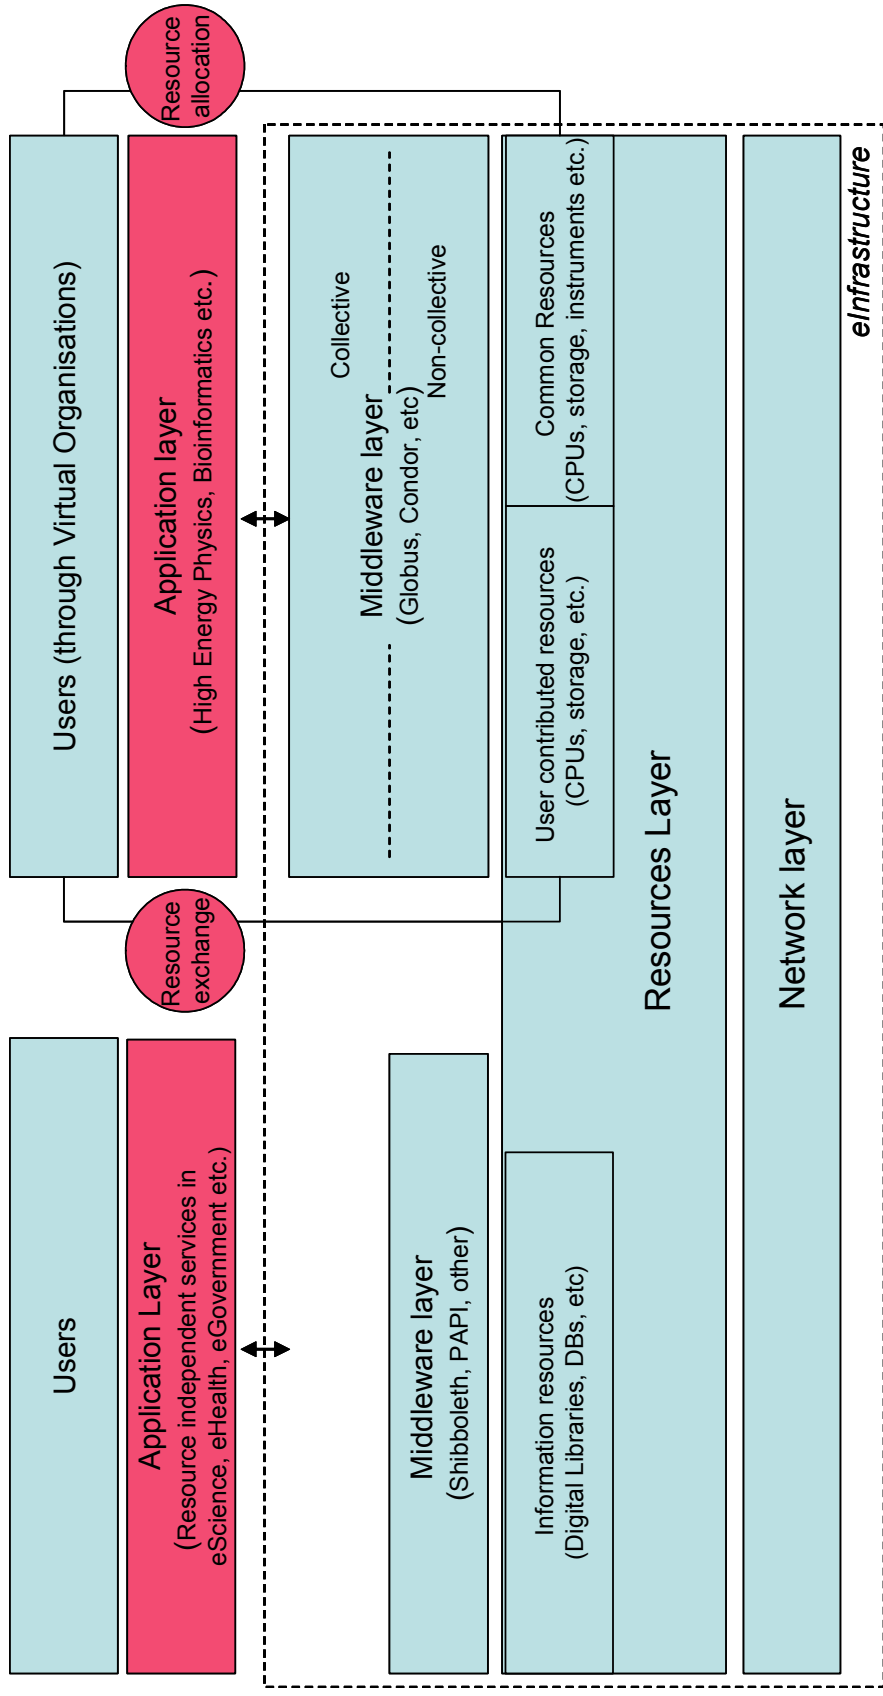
Resource allocation

Users (through Virtual Organisations)

Application layer
(High Energy Physics, Bioinformatics etc.)

Collective
Middleware layer
(Globus, Condor, etc)
Non-collective

Common Resources
(CPUs, storage, instruments etc.)

User contributed resources
(CPUs, storage, etc.)

Resources Layer

Network layer

eInfrastructure

Resource exchange

Users

Application Layer
(Resource independent services in eScience, eHealth, eGovernment etc.)

Middleware layer
(Shibboleth, PAPI, other)

Information resources
(Digital Libraries, DBs, etc)